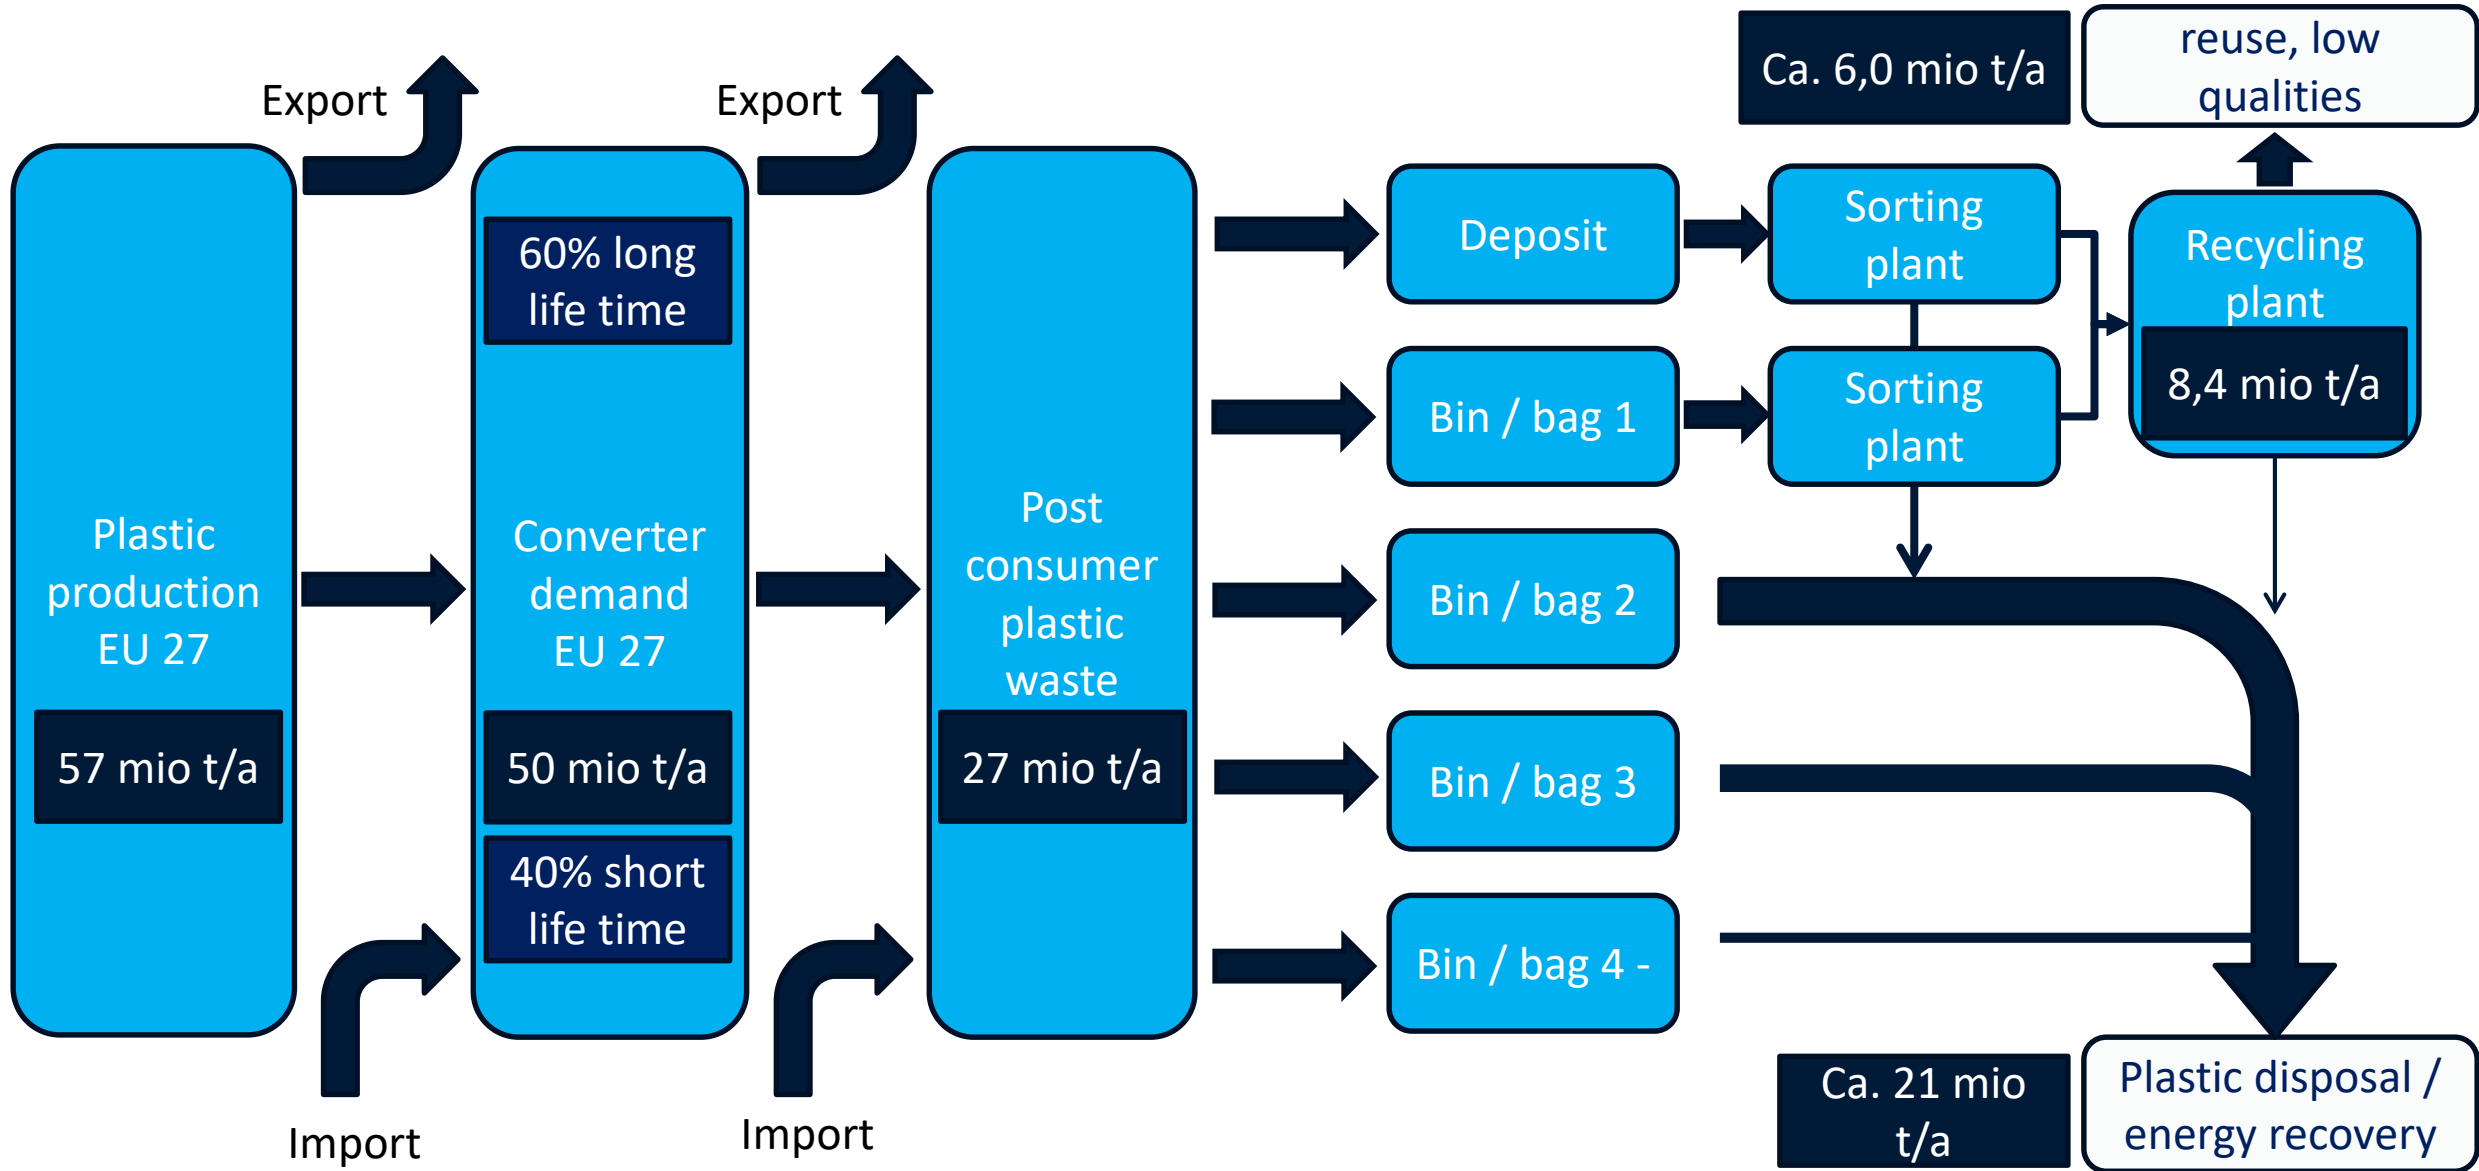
Export

Export

Ca. 6,0 mio t/a

reuse, low qualities

Plastic production EU 27

57 mio t/a

60% long life time

Converter demand EU 27

50 mio t/a

40% short life time

Post consumer plastic waste

27 mio t/a

Deposit

Bin / bag 1

Bin / bag 2

Bin / bag 3

Bin / bag 4 -

Sorting plant

Sorting plant

Recycling plant

8,4 mio t/a

Import

Import

Ca. 21 mio t/a

Plastic disposal / energy recovery